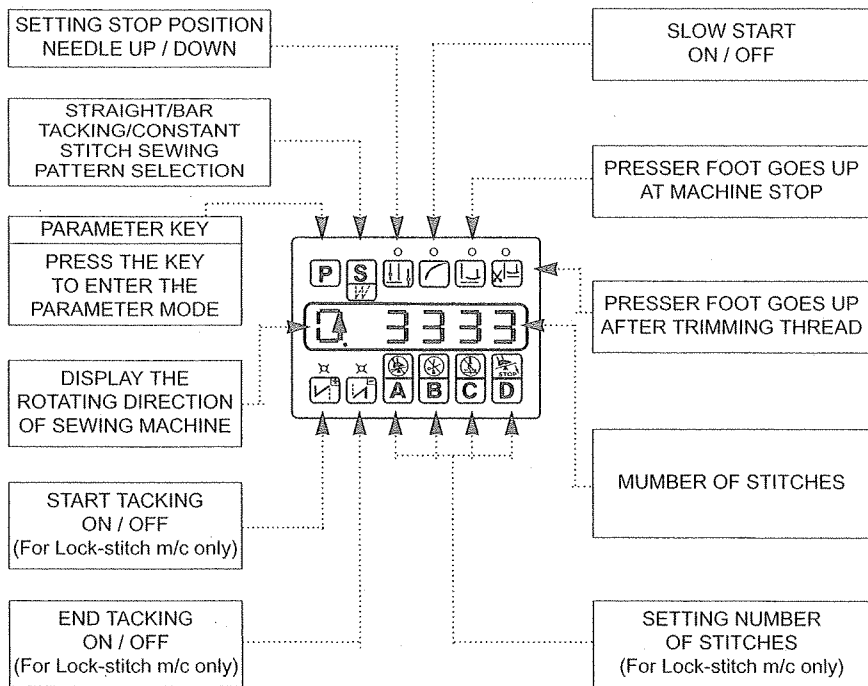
SETTING STOP POSITION NEEDLE UP / DOWN

STRAIGHT/BAR TACKING/CONSTANT STITCH SEWING PATTERN SELECTION

PARAMETER KEY

PRESS THE KEY TO ENTER THE PARAMETER MODE

DISPLAY THE ROTATING DIRECTION OF SEWING MACHINE

START TACKING ON / OFF (For Lock-stitch m/c only)

END TACKING ON / OFF (For Lock-stitch m/c only)

SLOW START ON / OFF

PRESSER FOOT GOES UP AT MACHINE STOP

PRESSER FOOT GOES UP AFTER TRIMMING THREAD

MUMBER OF STITCHES

SETTING NUMBER OF STITCHES (For Lock-stitch m/c only)

P S W

3333

A B C D

STOP